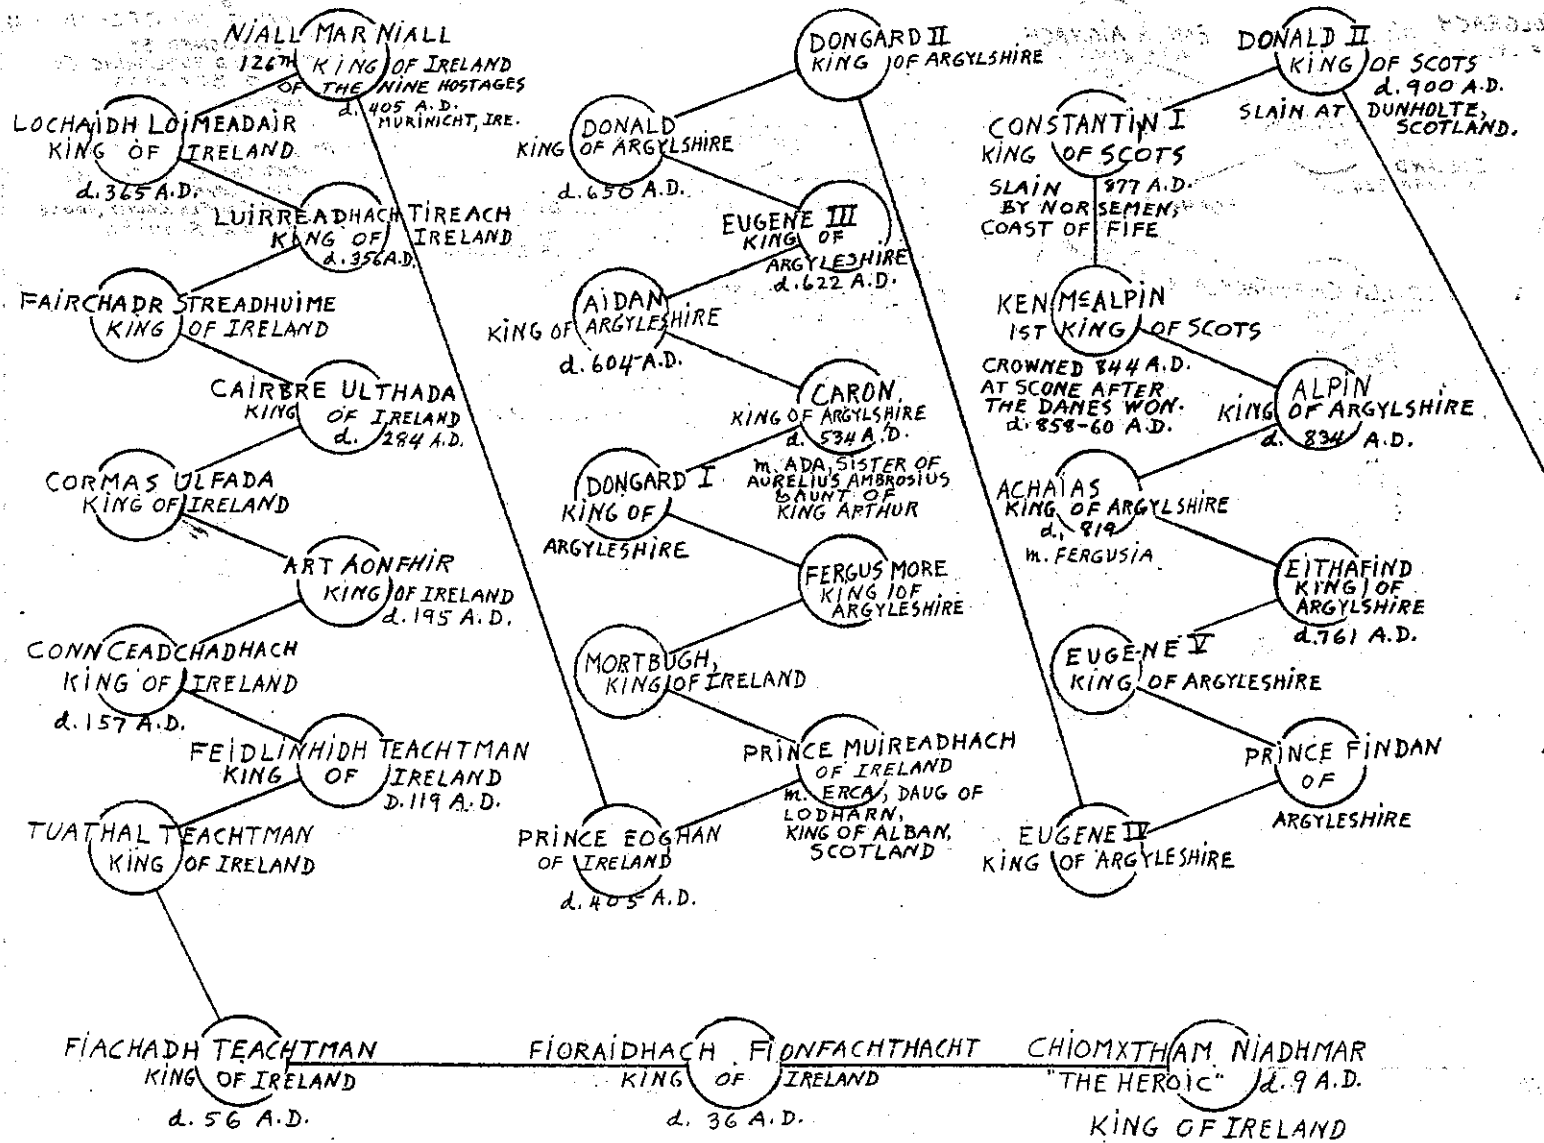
NIALL MAR NIALL
126TH KING OF IRELAND
OF THE NINE HOSTAGES
d. 405 A.D.
MURINICHT, IRE.

LOCHAIDH LOIMEADAIR
KING OF IRELAND
d. 365 A.D.

LUIRREADHACH TIREACH
KING OF IRELAND
d. 356 A.D.

FAIRCHADR STREADHUIME
KING OF IRELAND

CAIRBRE ULTHADA
KING OF IRELAND
d. 284 A.D.

CORMAS ULFADA
KING OF IRELAND

ART AONFHIR
KING OF IRELAND
d. 195 A.D.

CONN CEADCHADHACH
KING OF IRELAND
d. 157 A.D.

FEIDLINHIDH TEACHTMAN
KING OF IRELAND
D. 119 A.D.

TUATHAL TEACHTMAN
KING OF IRELAND

DONGARD II
KING OF ARGYLSHIRE

DONALD
KING OF ARGYLSHIRE
d. 650 A.D.

EUGENE III
KING OF
ARGYLESHIRE
d. 622 A.D.

AIDAN
KING OF ARGYLESHIRE
d. 604 A.D.

CARON
KING OF ARGYLSHIRE
d. 534 A.D.
m. ADA, SISTER OF AURELIUS AMBROSIUS
& AUNT OF KING ARTHUR

DONGARD I
KING OF
ARGYLESHIRE

FERGUS MORE
KING OF
ARGYLESHIRE

MORTBUGH,
KING OF IRELAND

PRINCE MUIREADHACH
OF IRELAND
m. ERCA, DAUG OF LODHARN,
KING OF ALBAN,
SCOTLAND

PRINCE EOGHAN
OF IRELAND
d. 405 A.D.

DONALD II
KING OF SCOTS
d. 900 A.D.
SLAIN AT DUNHOLTE,
SCOTLAND.

CONSTANTIN I
KING OF SCOTS
SLAIN 877 A.D.
BY NORSEMEN,
COAST OF FIFE

KEN MCALPIN
1ST KING OF SCOTS
CROWNED 844 A.D.
AT SCONE AFTER
THE DANES WON.
d. 858-60 A.D.

ALPIN
KING OF ARGYLSHIRE
d. 834 A.D.

ACHAIAS
KING OF ARGYLSHIRE
d. 819
m. FERGUSIA

EITHAFIND
KING OF
ARGYLSHIRE
d. 761 A.D.

EUGENE V
KING OF ARGYLESHIRE

PRINCE FINDAN
OF
ARGYLESHIRE

EUGENE IV
KING OF ARGYLESHIRE

FIACHADH TEACHTMAN
KING OF IRELAND
d. 56 A.D.

FIORAIDHACH FIONFACHTHACHT
KING OF IRELAND
d. 36 A.D.

CHIOMXTHAM NIADHMAR
"THE HEROIC" d. 9 A.D.
KING OF IRELAND